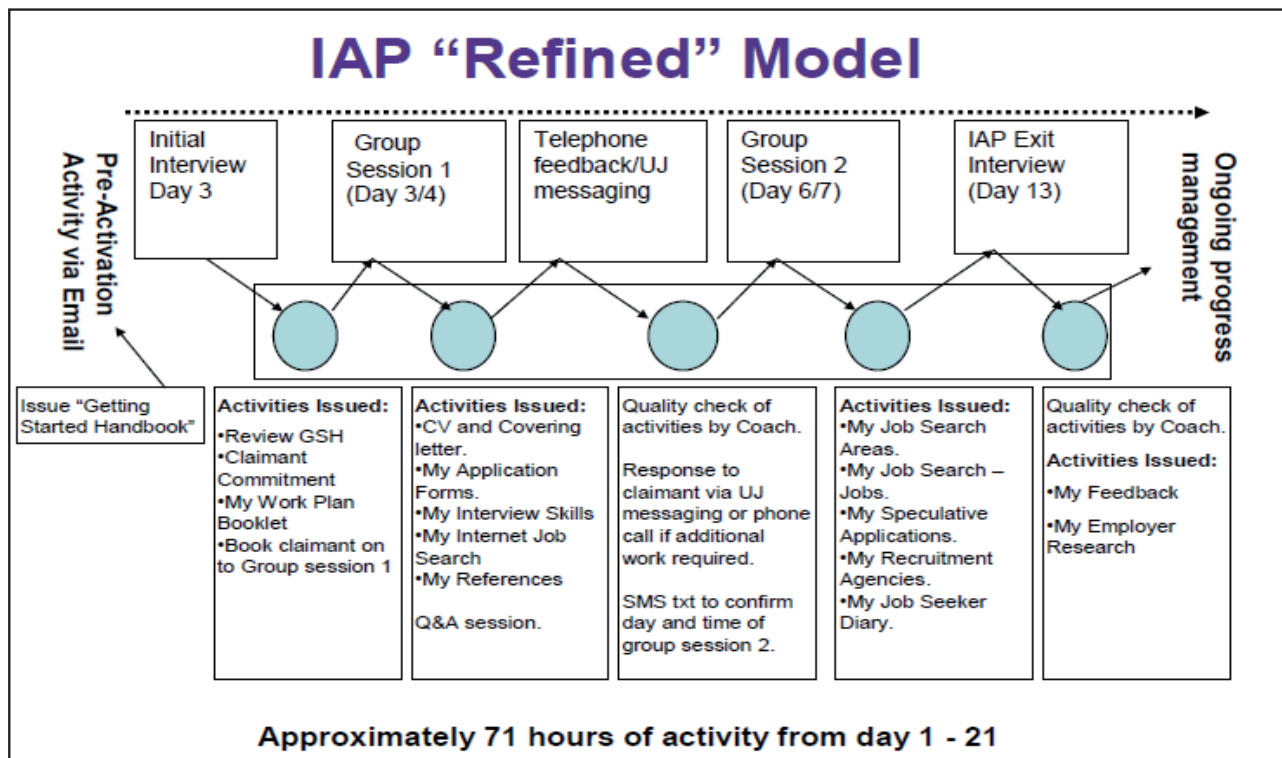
IAP “Refined” Model

Pre-Activation Activity via Email

Initial Interview Day 3

Group Session 1 (Day 3/4)

Telephone feedback/UJ messaging

Group Session 2 (Day 6/7)

IAP Exit Interview (Day 13)

Ongoing progress management

Issue “Getting Started Handbook”

Activities Issued:
•Review GSH
•Claimant Commitment
•My Work Plan Booklet
•Book claimant on to Group session 1

Activities Issued:
•CV and Covering letter.
•My Application Forms.
•My Interview Skills
•My Internet Job Search
•My References

Q&A session.

Quality check of activities by Coach.

Response to claimant via UJ messaging or phone call if additional work required.

SMS txt to confirm day and time of group session 2.

Activities Issued:
•My Job Search Areas.
•My Job Search – Jobs.
•My Speculative Applications.
•My Recruitment Agencies.
•My Job Seeker Diary.

Quality check of activities by Coach.

Activities Issued:
•My Feedback
•My Employer Research

Approximately 71 hours of activity from day 1 - 21